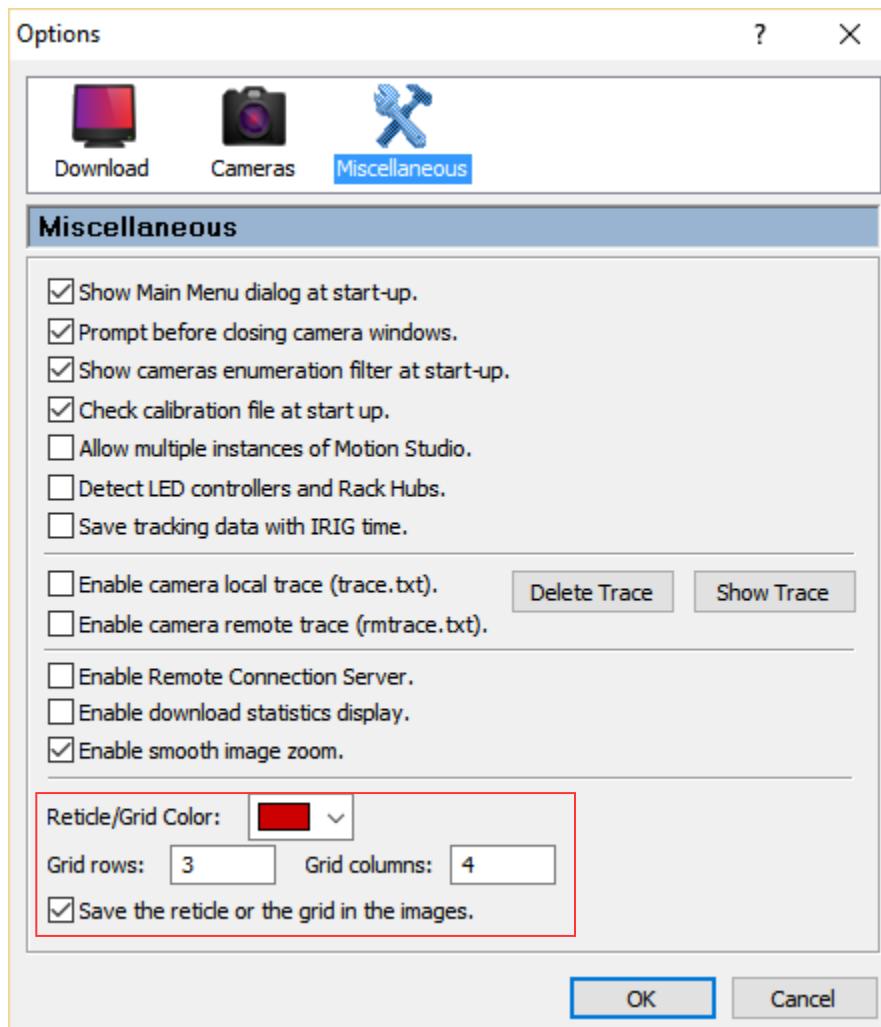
Options ? ✕

Download Cameras Miscellaneous

Miscellaneous

☑ Show Main Menu dialog at start-up.
☑ Prompt before closing camera windows.
☑ Show cameras enumeration filter at start-up.
☑ Check calibration file at start up.
☐ Allow multiple instances of Motion Studio.
☐ Detect LED controllers and Rack Hubs.
☐ Save tracking data with IRIG time.

☐ Enable camera local trace (trace.txt).
☐ Enable camera remote trace (rmtrace.txt).
Delete Trace Show Trace

☐ Enable Remote Connection Server.
☐ Enable download statistics display.
☑ Enable smooth image zoom.

Reticle/Grid Color:
Grid rows: 3 Grid columns: 4
☑ Save the reticle or the grid in the images.

OK Cancel